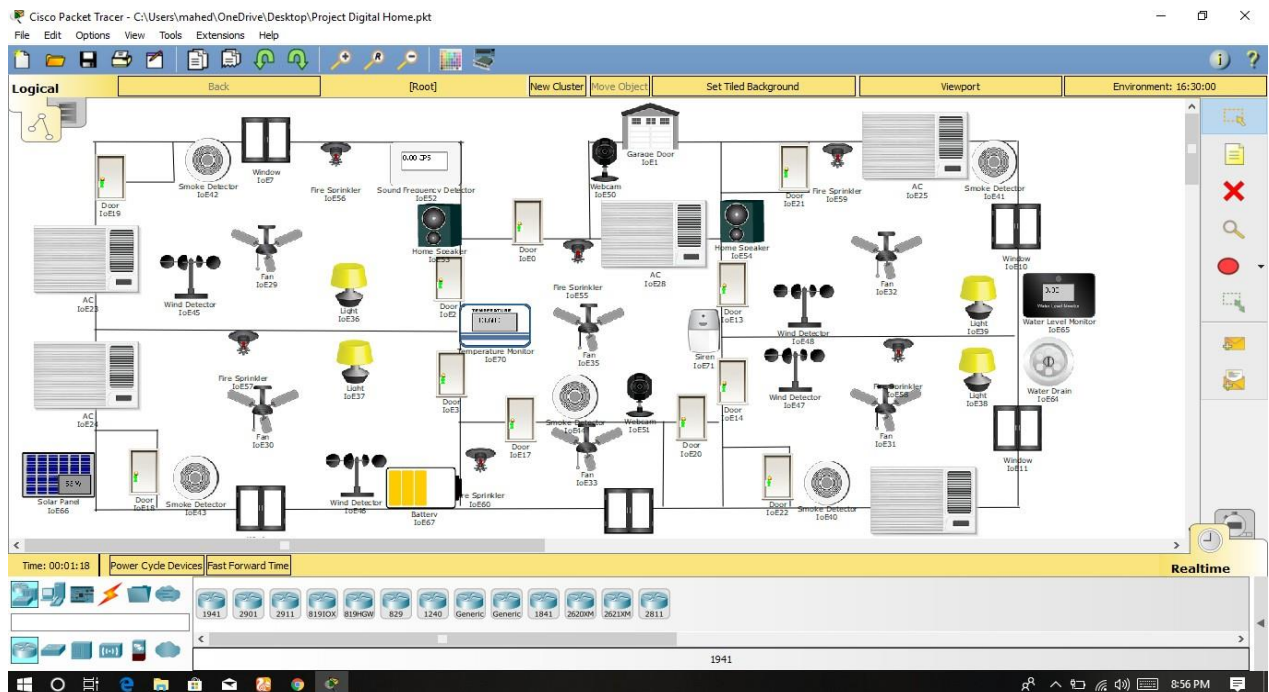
Cisco Packet Tracer - C:\Users\mahed\OneDrive\Desktop\Project Digital Home.pkt

File Edit Options View Tools Extensions Help

Logical | Back | [Root] | New Cluster | Move Object | Set Tiled Background | Viewport | Environment: 16:30:00

Door IoE19
Smoke Detector IoE42
Window IoE7
Fire Sprinkler IoE56
0.00 dB
Sound Frequency Detector IoE52
Webcam IoE50
Garage Door IoE1
Door IoE21
Fire Sprinkler IoE59
AC IoE25
Smoke Detector IoE41
AC IoE23
Wind Detector IoE45
Fan IoE29
Home Speaker IoE53
Light IoE36
Door IoE0
Door IoE2
Fire Sprinkler IoE55
AC IoE28
Home Speaker IoE54
Fan IoE32
Window IoE10
Light IoE39
Water Level Monitor IoE65
Temperature Monitor IoE70
Fan IoE35
Door IoE13
Wind Detector IoE48
Siren IoE71
AC IoE24
Fire Sprinkler IoE57
Light IoE37
Door IoE3
Fan IoE30
Smoke Detector IoE44
Webcam IoE51
Wind Detector IoE47
Fire Sprinkler IoE58
Light IoE38
Water Drain IoE64
Door IoE14
Door IoE17
Door IoE20
Fan IoE31
Fan IoE33
Window IoE11
Solar Panel IoE66
Door IoE18
Smoke Detector IoE43
Wind Detector IoE46
Battery IoE67
Fire Sprinkler IoE60
Door IoE22
Smoke Detector IoE40

Time: 00:01:18 | Power Cycle Devices | Fast Forward Time
Realtime

1941 2901 2911 819IOX 819HGW 829 1240 Generic Generic 1841 2620XM 2621XM 2811

1941

8:56 PM